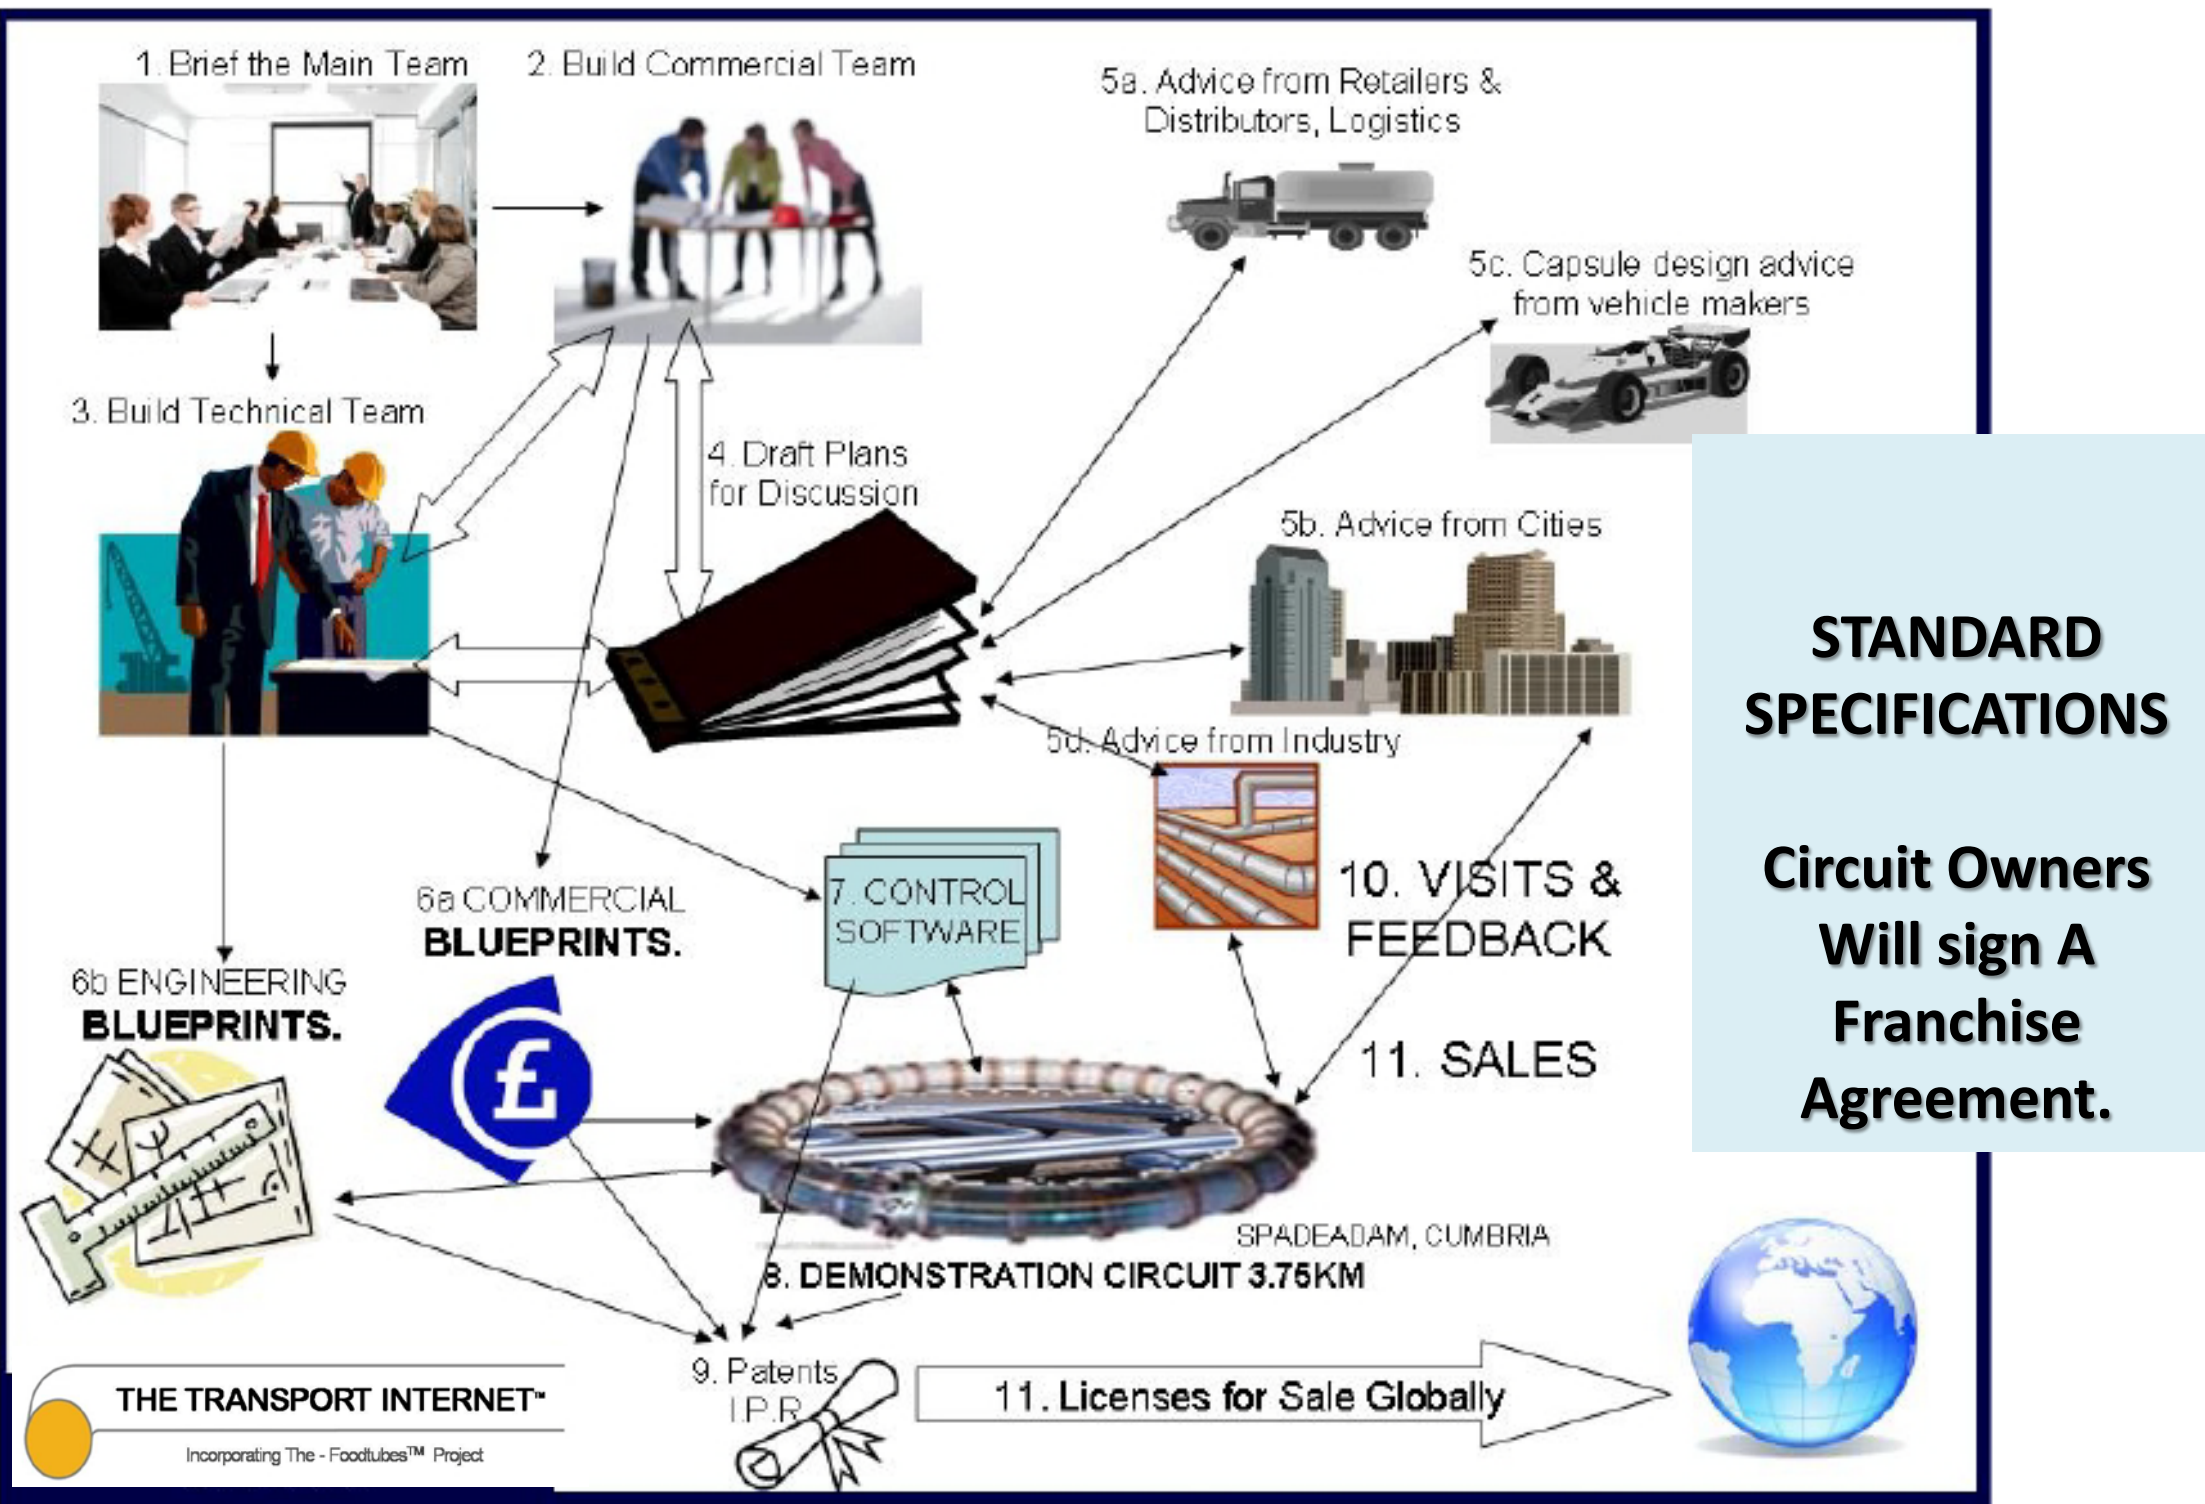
1. Brief the Main Team

2. Build Commercial Team

5a. Advice from Retailers & Distributors, Logistics

5c. Capsule design advice from vehicle makers

3. Build Technical Team

4. Draft Plans for Discussion

5b. Advice from Cities

STANDARD SPECIFICATIONS

Circuit Owners Will sign A Franchise Agreement.

5d. Advice from Industry

7. CONTROL SOFTWARE

10. VISITS & FEEDBACK

6a COMMERCIAL BLUEPRINTS.

6b ENGINEERING BLUEPRINTS.

11. SALES

SPADEADAM, CUMBRIA

8. DEMONSTRATION CIRCUIT 3.75KM

THE TRANSPORT INTERNET™

Incorporating The - Foodtubes™ Project

9. Patents I.P.R

11. Licenses for Sale Globally